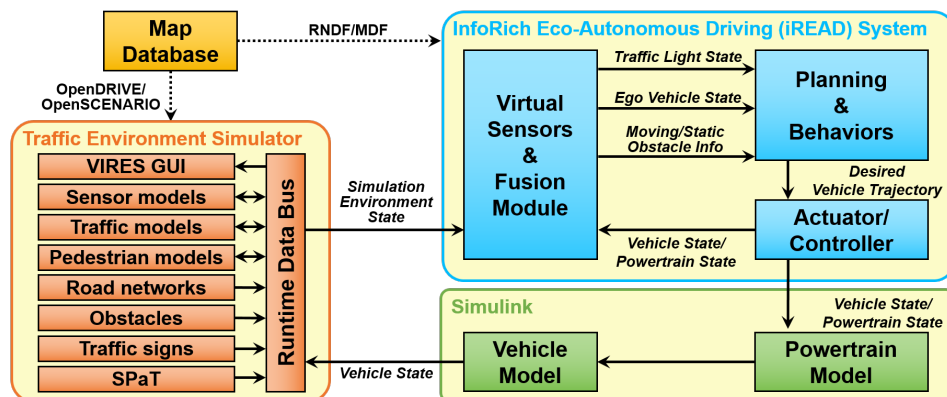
Map Database

RNDF/MDF

OpenDRIVE/ OpenSCENARIO

InfoRich Eco-Autonomous Driving (iREAD) System

Virtual Sensors & Fusion Module

Traffic Light State

Ego Vehicle State

Moving/Static Obstacle Info

Planning & Behaviors

Desired Vehicle Trajectory

Actuator/ Controller

Vehicle State/ Powertrain State

Traffic Environment Simulator

VIRES GUI

Sensor models

Traffic models

Pedestrian models

Road networks

Obstacles

Traffic signs

SPaT

Runtime Data Bus

Simulation Environment State

Simulink

Vehicle State/ Powertrain State

Vehicle Model

Powertrain Model

Vehicle State